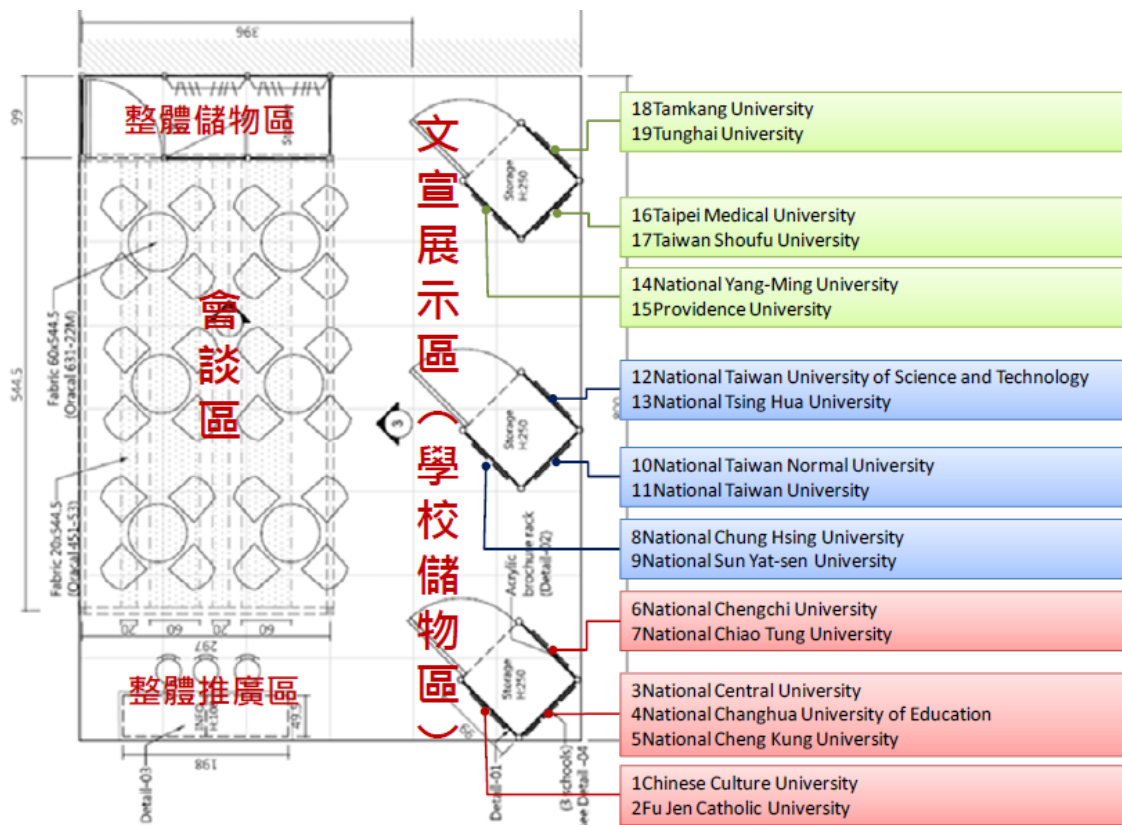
396

99

整體儲物區

會談區

544.5

Fabric 60x544.5 (Oracal 631-22M)

Fabric 20x544.5 (Oracal 451-53)

20 60 20 60

297

整體推廣區

198

Detail-03

文宣展示區（學校儲物區）

Storage H250

Storage H250

Storage H250

3

Acrylic brochure rack (Detail-02)

Detail-01

(3schools) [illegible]e Detail-04

18Tamkang University
19Tunghai University

16Taipei Medical University
17Taiwan Shoufu University

14National Yang-Ming University
15Providence University

12National Taiwan University of Science and Technology
13National Tsing Hua University

10National Taiwan Normal University
11National Taiwan University

8National Chung Hsing University
9National Sun Yat-sen University

6National Chengchi University
7National Chiao Tung University

3National Central University
4National Changhua University of Education
5National Cheng Kung University

1Chinese Culture University
2Fu Jen Catholic University